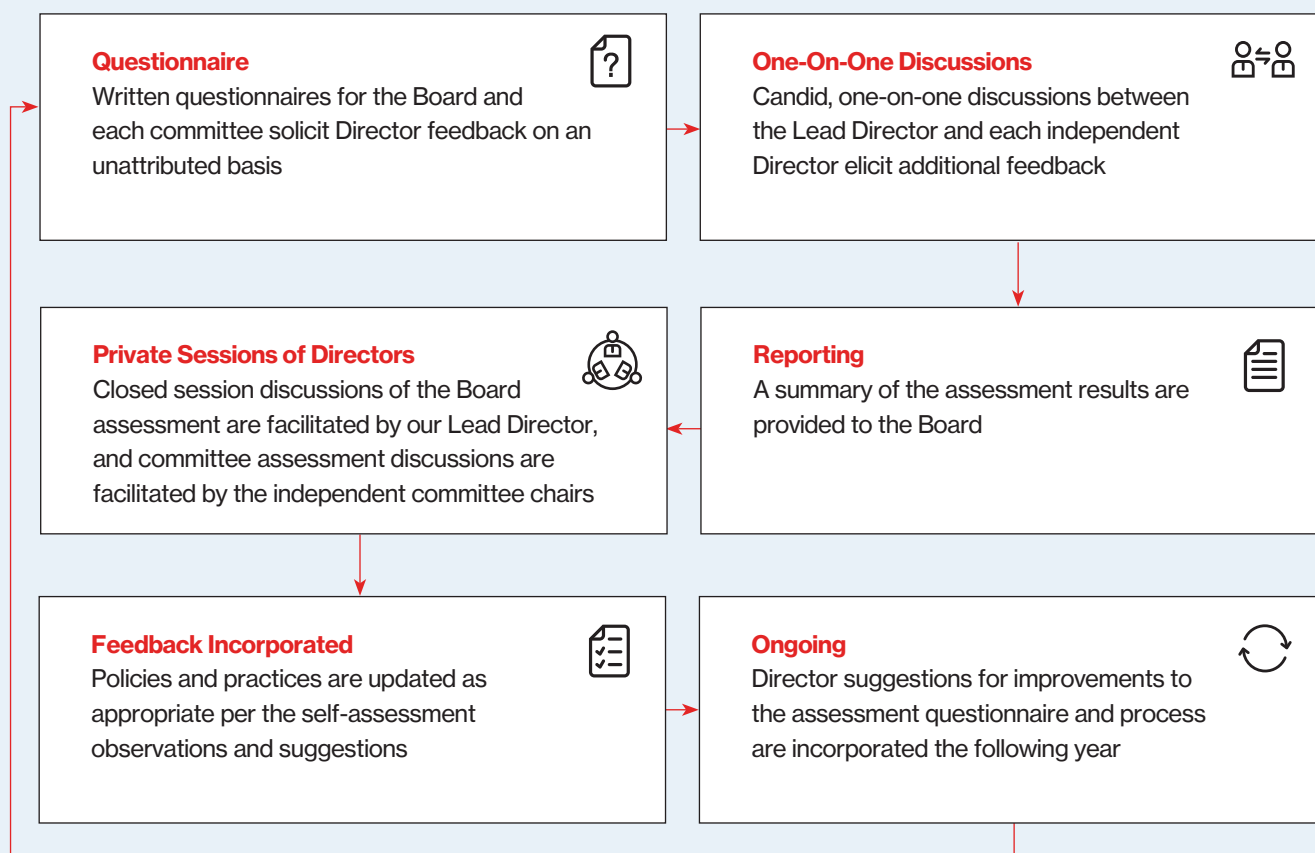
Questionnaire
Written questionnaires for the Board and each committee solicit Director feedback on an unattributed basis

One-On-One Discussions
Candid, one-on-one discussions between the Lead Director and each independent Director elicit additional feedback

Private Sessions of Directors
Closed session discussions of the Board assessment are facilitated by our Lead Director, and committee assessment discussions are facilitated by the independent committee chairs

Reporting
A summary of the assessment results are provided to the Board

Feedback Incorporated
Policies and practices are updated as appropriate per the self-assessment observations and suggestions

Ongoing
Director suggestions for improvements to the assessment questionnaire and process are incorporated the following year